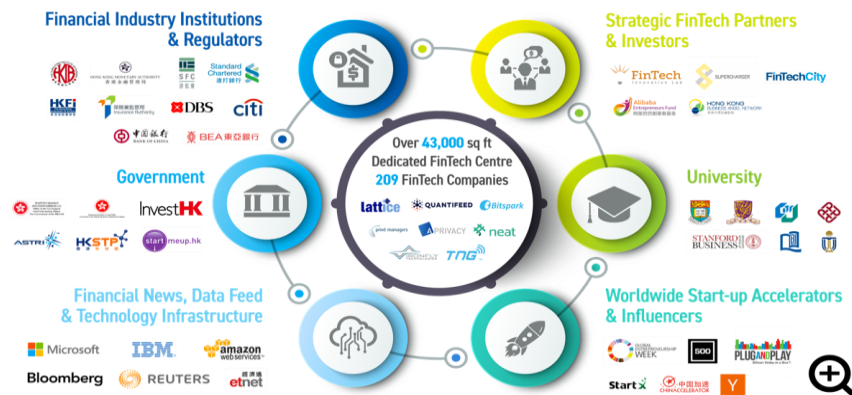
Financial Industry Institutions & Regulators

HONG KONG MONETARY AUTHORITY 香港金融管理局

SFC 證監會

Standard Chartered 渣打銀行

HKFI

保險業監管局 Insurance Authority

DBS

citi

中國銀行 BANK OF CHINA

BEA 東亞銀行

Strategic FinTech Partners & Investors

FinTech

SUPERCHARGER

FinTechCity

Alibaba Entrepreneurs Fund

HONG KONG BUSINESS ANGEL NETWORK

Government

InvestHK

ASTRI

HKSTP

startmeup.hk

Over 43,000 sq ft Dedicated FinTech Centre 209 FinTech Companies

lattice

QUANTIFEED

Bitspark

pivot managers

APRIVACY

neat

TNG

University

STANFORD BUSINESS

Financial News, Data Feed & Technology Infrastructure

Microsoft

IBM

amazon web services

Bloomberg

REUTERS

etnet

Worldwide Start-up Accelerators & Influencers

GLOBAL ENTREPRENEURSHIP WEEK

500

PLUGANDPLAY

Startx

中国加速 CHINACCELERATOR

Y